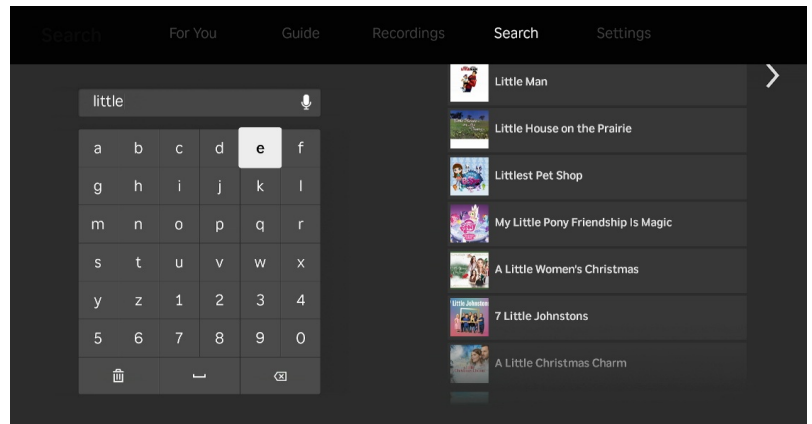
Search For You Guide Recordings Search Settings

little

| a | b | c | d | e | f |
|---|---|---|---|---|---|
| g | h | i | j | k | l |
| m | n | o | p | q | r |
| s | t | u | v | w | x |
| y | z | 1 | 2 | 3 | 4 |
| 5 | 6 | 7 | 8 | 9 | 0 |

Little Man
Little House on the Prairie
Littlest Pet Shop
My Little Pony Friendship Is Magic
A Little Women's Christmas
Little Johnstons
7 Little Johnstons
A Little Christmas Charm